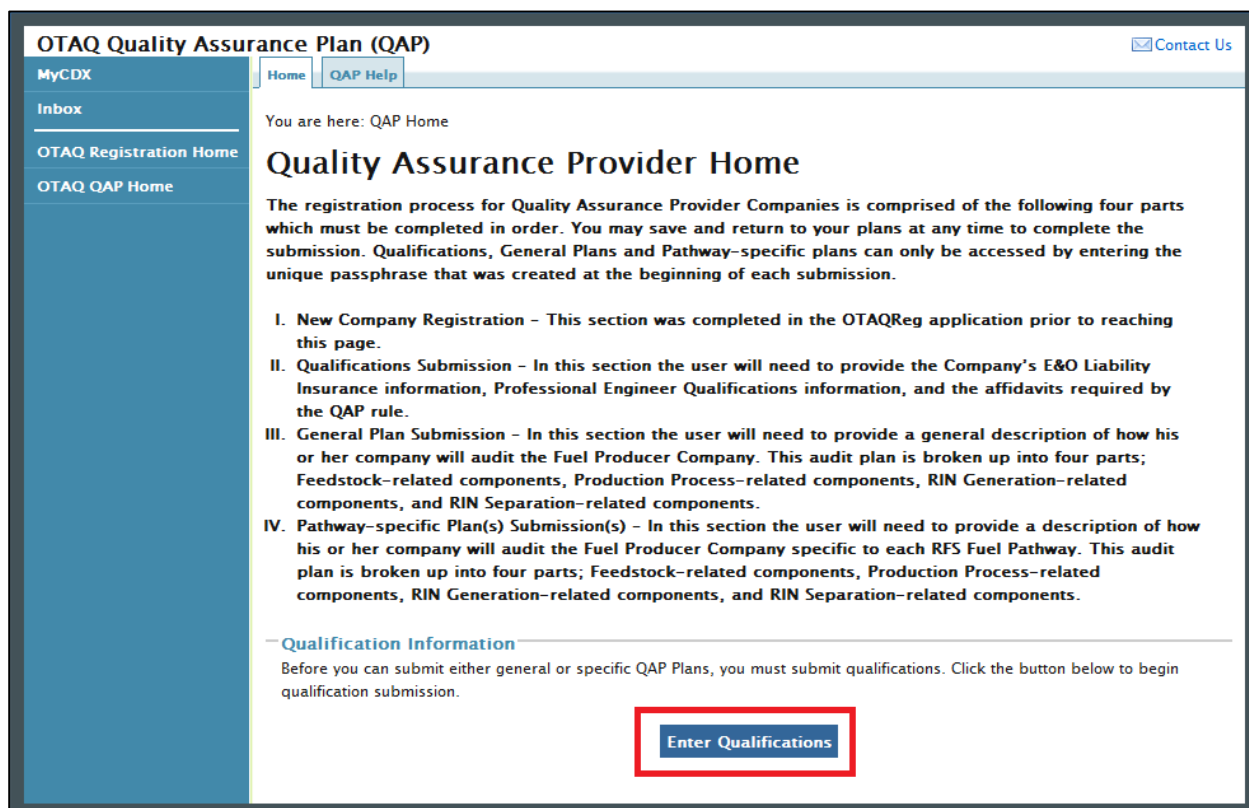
OTAQ Quality Assurance Plan (QAP)

Contact Us

MyCDX

Inbox

OTAQ Registration Home

OTAQ QAP Home

Home

QAP Help

You are here: QAP Home

Quality Assurance Provider Home

The registration process for Quality Assurance Provider Companies is comprised of the following four parts which must be completed in order. You may save and return to your plans at any time to complete the submission. Qualifications, General Plans and Pathway-specific plans can only be accessed by entering the unique passphrase that was created at the beginning of each submission.

I. New Company Registration - This section was completed in the OTAQReg application prior to reaching this page.
II. Qualifications Submission - In this section the user will need to provide the Company's E&O Liability Insurance information, Professional Engineer Qualifications information, and the affidavits required by the QAP rule.
III. General Plan Submission - In this section the user will need to provide a general description of how his or her company will audit the Fuel Producer Company. This audit plan is broken up into four parts; Feedstock-related components, Production Process-related components, RIN Generation-related components, and RIN Separation-related components.
IV. Pathway-specific Plan(s) Submission(s) - In this section the user will need to provide a description of how his or her company will audit the Fuel Producer Company specific to each RFS Fuel Pathway. This audit plan is broken up into four parts; Feedstock-related components, Production Process-related components, RIN Generation-related components, and RIN Separation-related components.

Qualification Information

Before you can submit either general or specific QAP Plans, you must submit qualifications. Click the button below to begin qualification submission.

Enter Qualifications